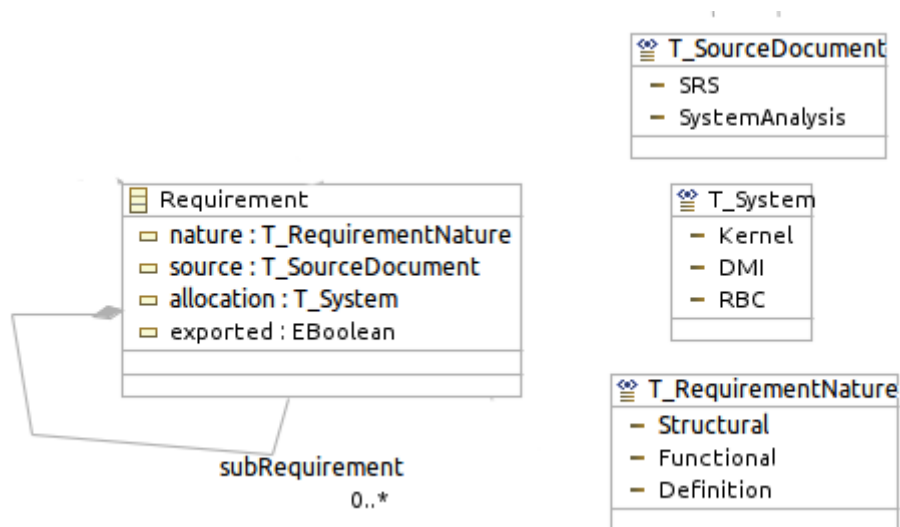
T_SourceDocument
SRS
SystemAnalysis

Requirement
nature : T_RequirementNature
source : T_SourceDocument
allocation : T_System
exported : EBoolean

T_System
Kernel
DMI
RBC

T_RequirementNature
Structural
Functional
Definition

subRequirement
0..*